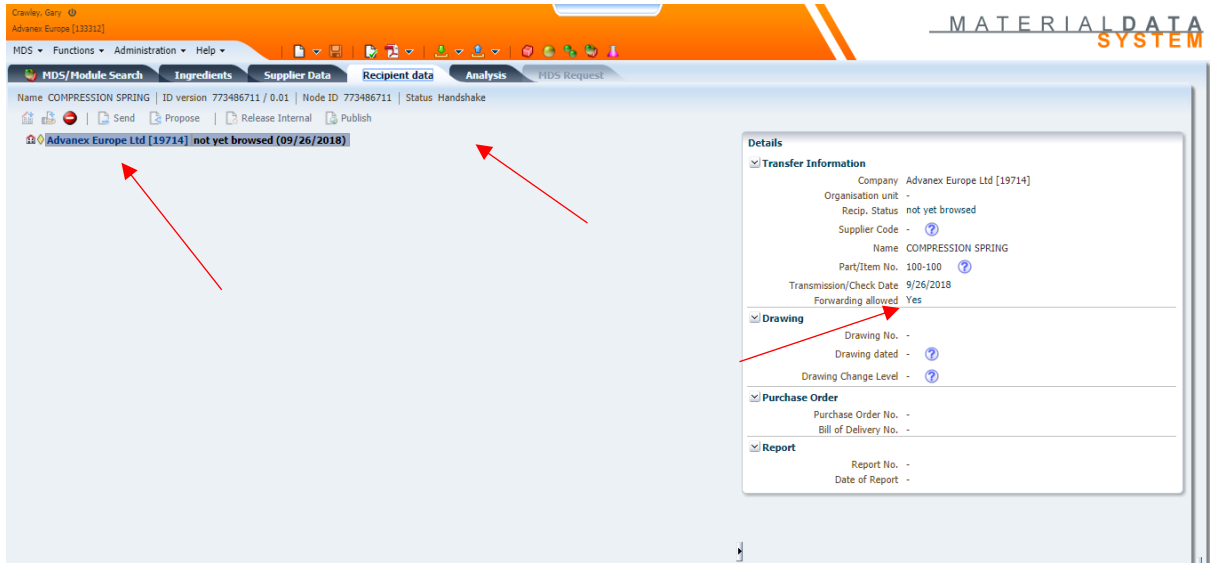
Crawley, Gary
Advanex Europe [133312]

MDS ▾ Functions ▾ Administration ▾ Help ▾

MATERIAL DATA SYSTEM

MDS/Module Search | Ingredients | Supplier Data | Recipient data | Analysis | MDS Request

Name COMPRESSION SPRING | ID version 773486711 / 0.01 | Node ID 773486711 | Status Handshake

Send | Propose | Release Internal | Publish

Advanex Europe Ltd [19714] not yet browsed (09/26/2018)

Details

Transfer Information

| | |
|---|---|
| Company | Advanex Europe Ltd [19714] |
| Organisation unit | - |
| Recip. Status | not yet browsed |
| Supplier Code | - |
| Name | COMPRESSION SPRING |
| Part/Item No. | 100-100 |
| Transmission/Check Date | 9/26/2018 |
| Forwarding allowed | Yes |

Drawing

| | |
|---|---|
| Drawing No. | - |
| Drawing dated | - |
| Drawing Change Level | - |

Purchase Order

| | |
|---|---|
| Purchase Order No. | - |
| Bill of Delivery No. | - |

Report

| | |
|---|---|
| Report No. | - |
| Date of Report | - |